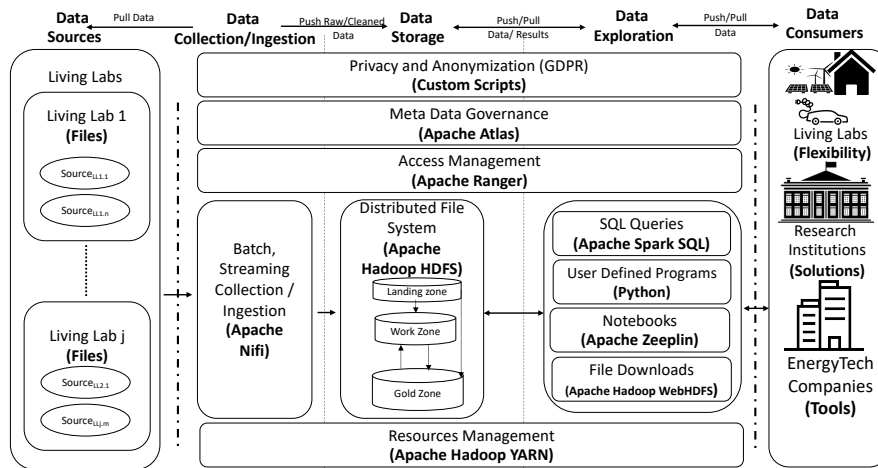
Data Sources

Pull Data

Data Collection/Ingestion

Push Raw/Cleaned Data

Data Storage

Push/Pull Data/ Results

Data Exploration

Push/Pull Data

Data Consumers

Living Labs

Living Lab 1 **(Files)**

Source$_{LL1.1}$

Source$_{LL1.n}$

Living Lab j **(Files)**

Source$_{LL2.1}$

Source$_{LLj.m}$

Privacy and Anonymization (GDPR) **(Custom Scripts)**

Meta Data Governance **(Apache Atlas)**

Access Management **(Apache Ranger)**

Batch, Streaming Collection / Ingestion **(Apache Nifi)**

Distributed File System **(Apache Hadoop HDFS)**

Landing zone

Work Zone

Gold Zone

SQL Queries **(Apache Spark SQL)**

User Defined Programs **(Python)**

Notebooks **(Apache Zeeplin)**

File Downloads **(Apache Hadoop WebHDFS)**

Resources Management **(Apache Hadoop YARN)**

Living Labs **(Flexibility)**

Research Institutions **(Solutions)**

EnergyTech Companies **(Tools)**